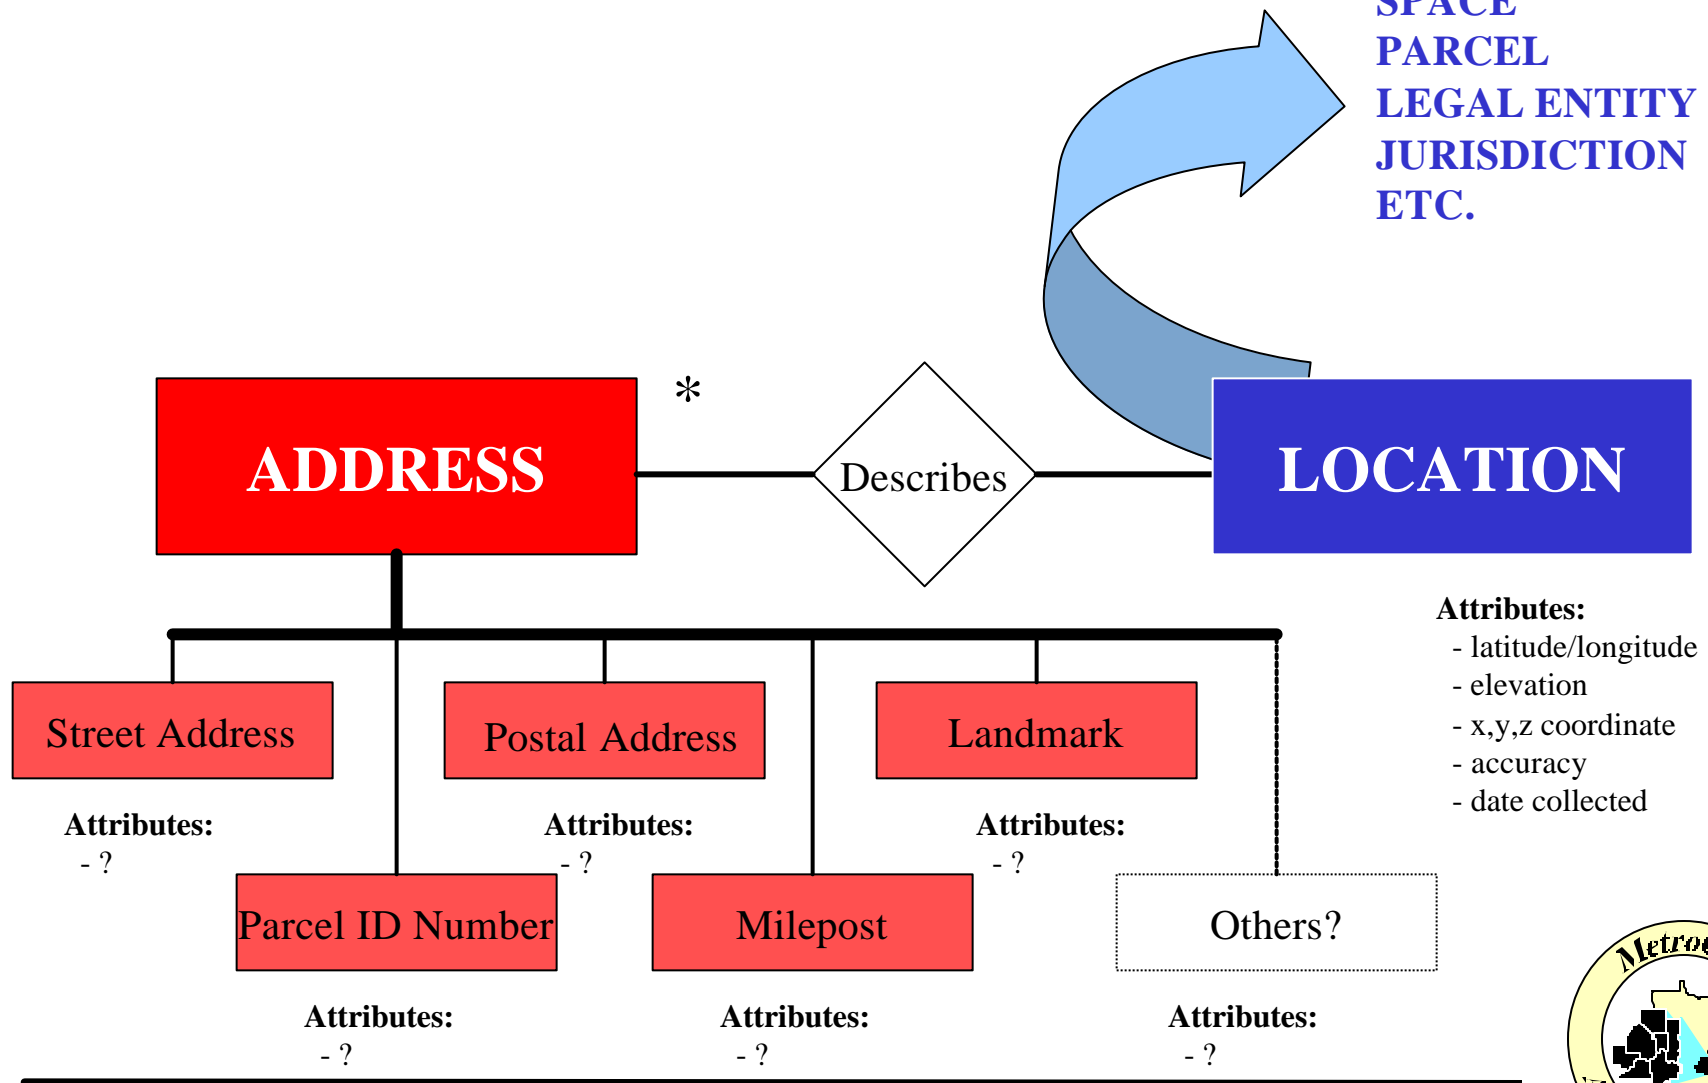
SPACE
PARCEL
LEGAL ENTITY
JURISDICTION
ETC.

ADDRESS

*

Describes

LOCATION

Attributes:
- latitude/longitude
- elevation
- x,y,z coordinate
- accuracy
- date collected

Street Address

Attributes:
- ?

Postal Address

Attributes:
- ?

Landmark

Attributes:
- ?

Parcel ID Number

Attributes:
- ?

Milepost

Attributes:
- ?

Others?

Attributes:
- ?

Metro